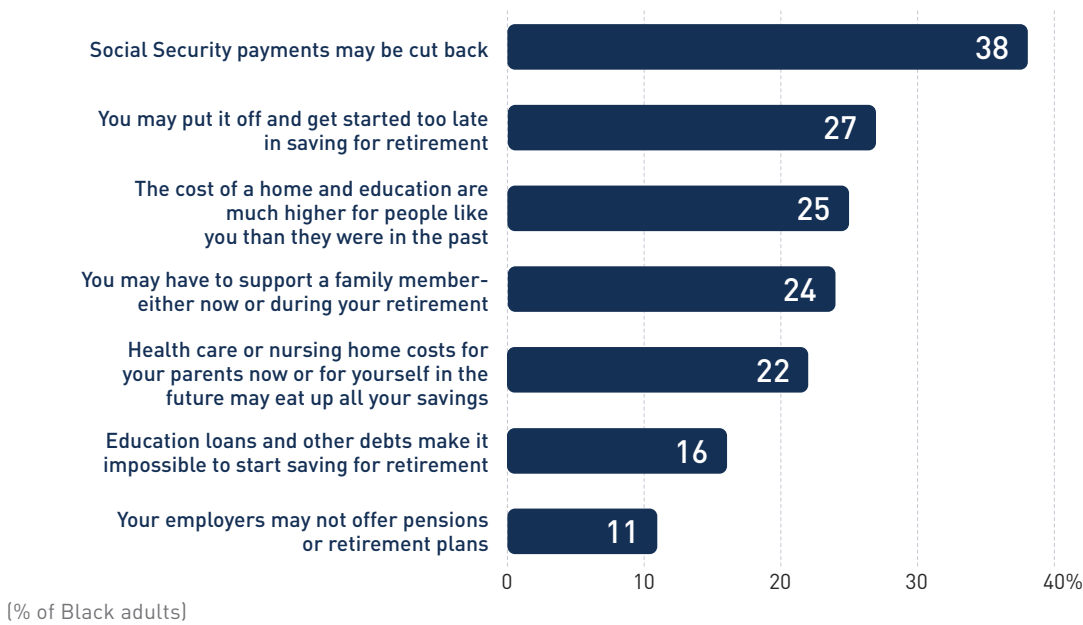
Social Security payments may be cut back 38

You may put it off and get started too late in saving for retirement 27

The cost of a home and education are much higher for people like you than they were in the past 25

You may have to support a family member-either now or during your retirement 24

Health care or nursing home costs for your parents now or for yourself in the future may eat up all your savings 22

Education loans and other debts make it impossible to start saving for retirement 16

Your employers may not offer pensions or retirement plans 11

0 10 20 30 40%

(% of Black adults)